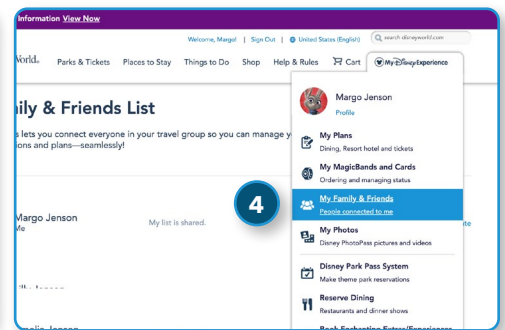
Information View Now

Welcome, Margo! | Sign Out | United States (English) search disneyworld.com

World. Parks & Tickets Places to Stay Things to Do Shop Help & Rules Cart My Disney Experience

ily & Friends List

s lets you connect everyone in your travel group so you can manage y ions and plans—seamlessly!

Margo Jenson
Me

My list is shared.

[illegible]

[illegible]

Margo Jenson
Profile

My Plans
Dining, Resort hotel and tickets

My MagicBands and Cards
Ordering and managing status

4

My Family & Friends
People connected to me

My Photos
Disney PhotoPass pictures and videos

Disney Park Pass System
Make theme park reservations

Reserve Dining
Restaurants and dinner shows

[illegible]